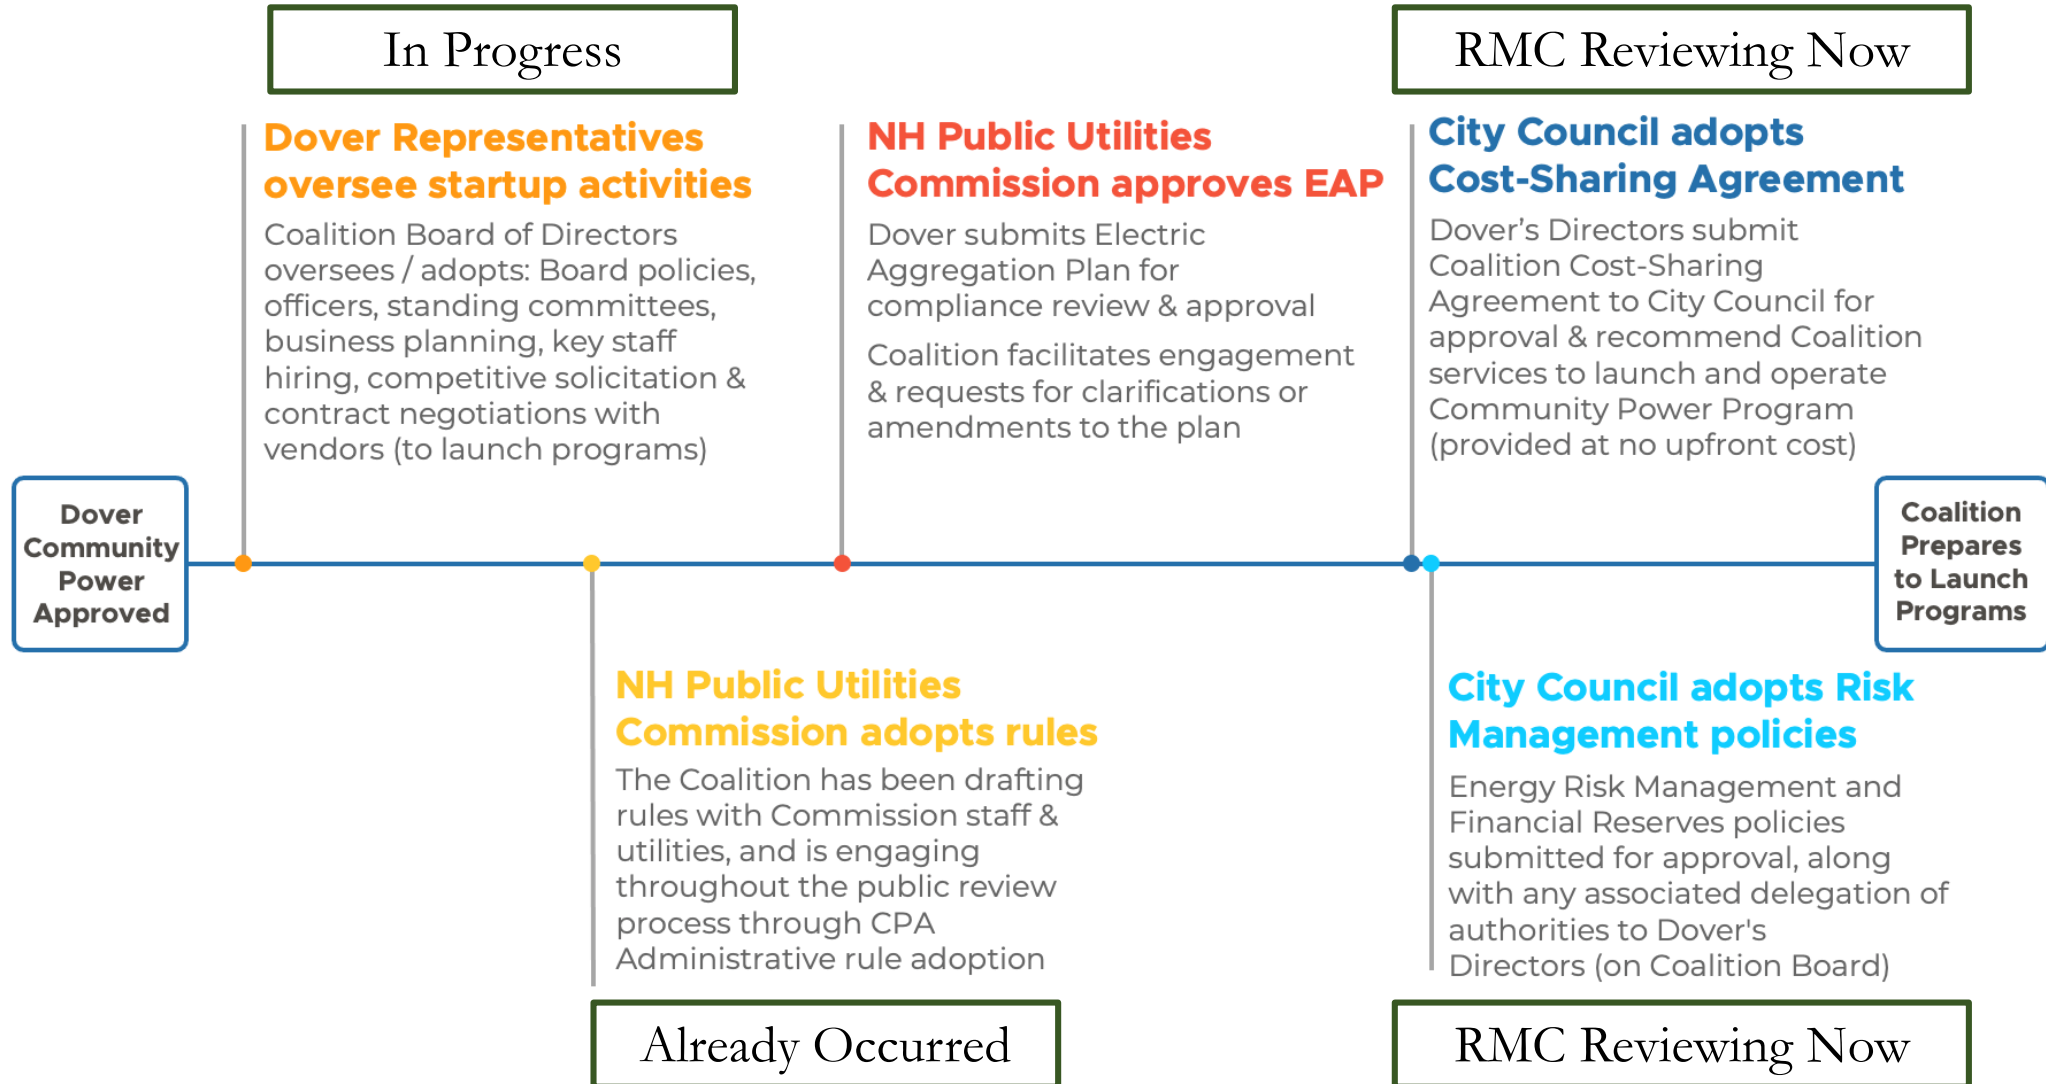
In Progress

RMC Reviewing Now

Dover Representatives oversee startup activities

Coalition Board of Directors oversees / adopts: Board policies, officers, standing committees, business planning, key staff hiring, competitive solicitation & contract negotiations with vendors (to launch programs)

NH Public Utilities Commission approves EAP

Dover submits Electric Aggregation Plan for compliance review & approval

Coalition facilitates engagement & requests for clarifications or amendments to the plan

City Council adopts Cost-Sharing Agreement

Dover's Directors submit Coalition Cost-Sharing Agreement to City Council for approval & recommend Coalition services to launch and operate Community Power Program (provided at no upfront cost)

Dover Community Power Approved

Coalition Prepares to Launch Programs

NH Public Utilities Commission adopts rules

The Coalition has been drafting rules with Commission staff & utilities, and is engaging throughout the public review process through CPA Administrative rule adoption

City Council adopts Risk Management policies

Energy Risk Management and Financial Reserves policies submitted for approval, along with any associated delegation of authorities to Dover's Directors (on Coalition Board)

Already Occurred

RMC Reviewing Now